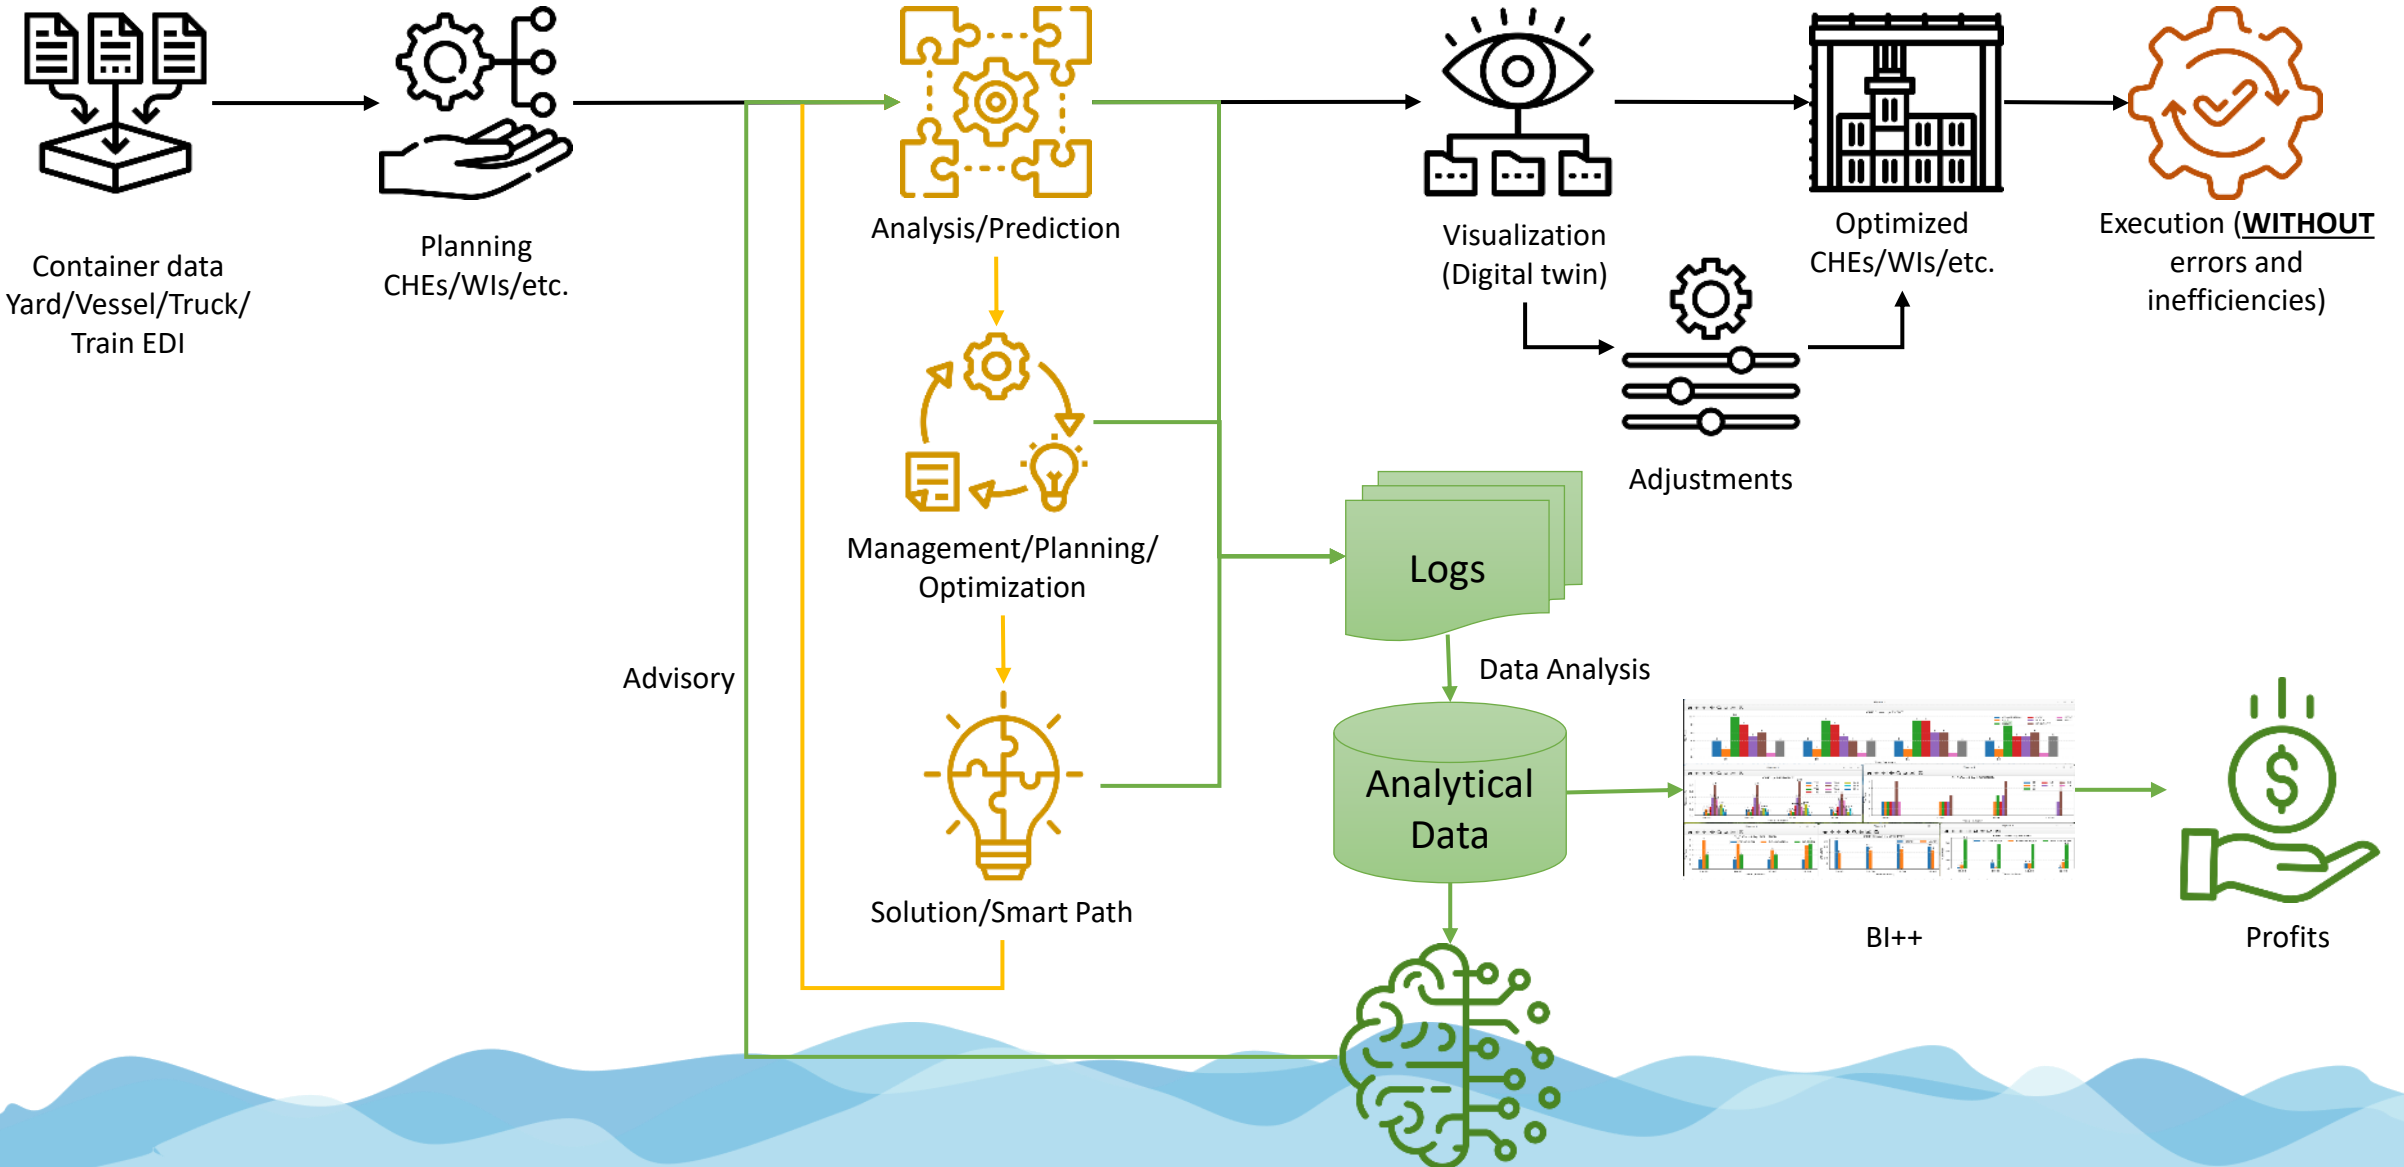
Container data Yard/Vessel/Truck/ Train EDI

Planning CHEs/WIs/etc.

Analysis/Prediction

Management/Planning/ Optimization

Solution/Smart Path

Advisory

Visualization (Digital twin)

Optimized CHEs/WIs/etc.

Execution (WITHOUT errors and inefficiencies)

Adjustments

Logs

Data Analysis

Analytical Data

BI++

Profits